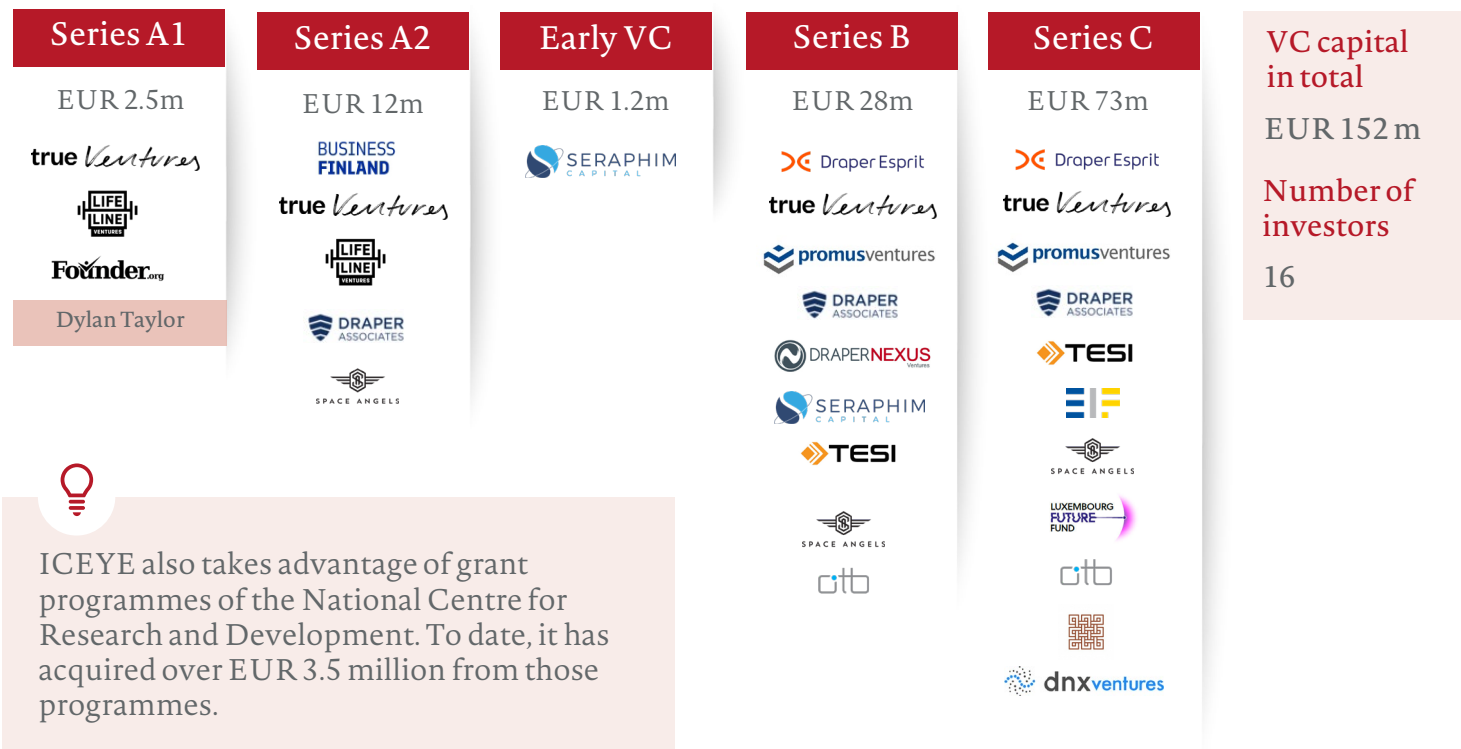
Series A1

EUR 2.5m

true Ventures

LIFE LINE VENTURES

Founder.org

Dylan Taylor

Series A2

EUR 12m

BUSINESS FINLAND

true Ventures

LIFE LINE VENTURES

DRAPER ASSOCIATES

SPACE ANGELS

Early VC

EUR 1.2m

SERAPHIM CAPITAL

Series B

EUR 28m

Draper Esprit

true Ventures

promusventures

DRAPER ASSOCIATES

DRAPERNEXUS Ventures

SERAPHIM CAPITAL

TESI

SPACE ANGELS

cītb

Series C

EUR 73m

Draper Esprit

true Ventures

promusventures

DRAPER ASSOCIATES

TESI

EIF

SPACE ANGELS

LUXEMBOURG FUTURE FUND

cītb

dnxventures

VC capital in total

EUR 152 m

Number of investors

16

ICEYE also takes advantage of grant programmes of the National Centre for Research and Development. To date, it has acquired over EUR 3.5 million from those programmes.